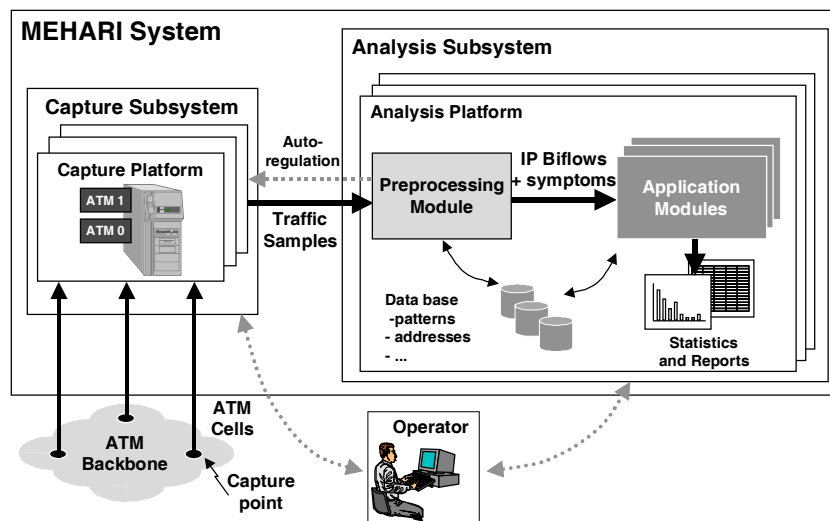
MEHARI System

Analysis Subsystem

Capture Subsystem

Analysis Platform

Auto-regulation

Capture Platform

ATM 1

ATM 0

Preprocessing Module

IP Biflows + symptoms

Application Modules

Traffic Samples

Data base -patterns - addresses - ...

Statistics and Reports

ATM Cells

Operator

ATM Backbone

Capture point